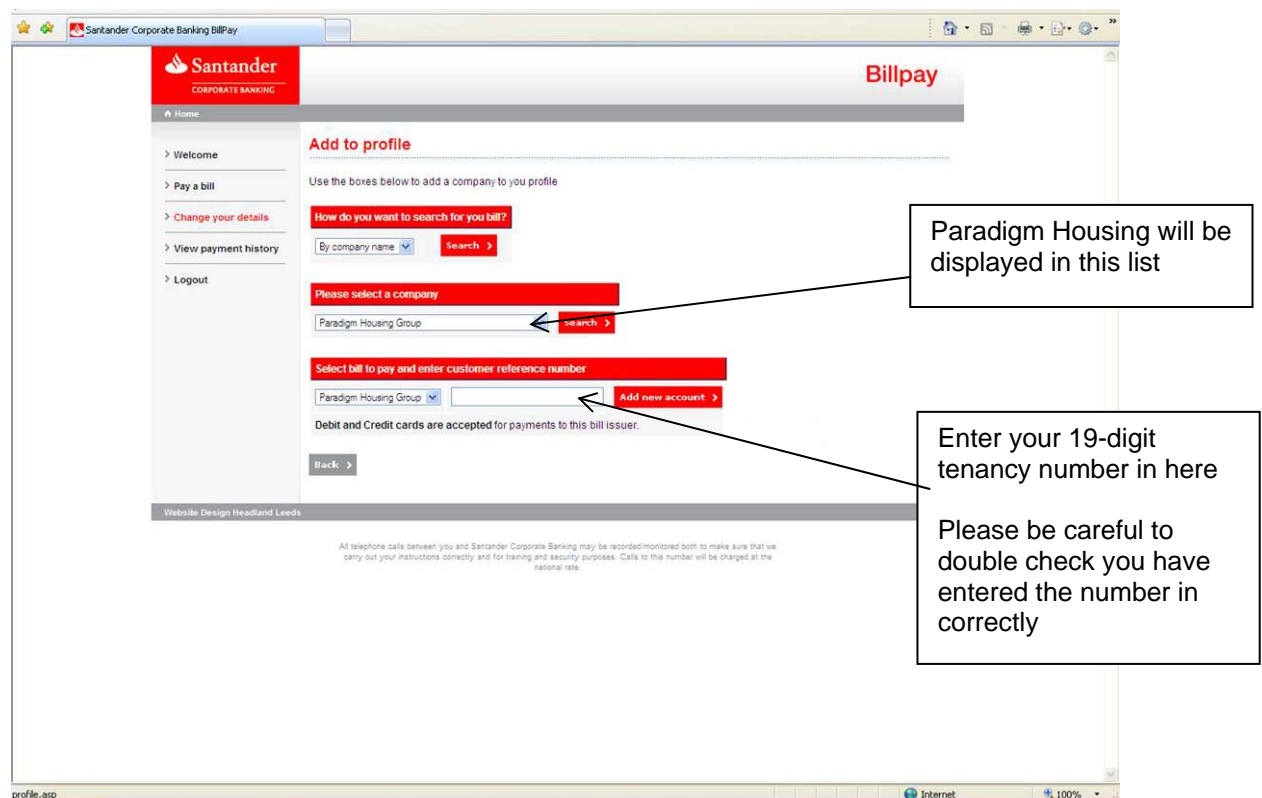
Santander Corporate Banking BillPay

Santander
CORPORATE BANKING

Billpay

Home

> Welcome
> Pay a bill
> Change your details
> View payment history
> Logout

Add to profile

Use the boxes below to add a company to you profile

How do you want to search for you bill?

By company name

Search >

Please select a company

Paradigm Housing Group

Search >

Select bill to pay and enter customer reference number

Paradigm Housing Group

Add new account >

Debit and Credit cards are accepted for payments to this bill issuer.

Back >

Website Design Headland Leeds

All telephone calls between you and Santander Corporate Banking may be recorded/monitored both to make sure that we carry out your instructions correctly and for training and security purposes. Calls to this number will be charged at the national rate.

Paradigm Housing will be displayed in this list

Enter your 19-digit tenancy number in here

Please be careful to double check you have entered the number in correctly

profile.asp

Internet

100%